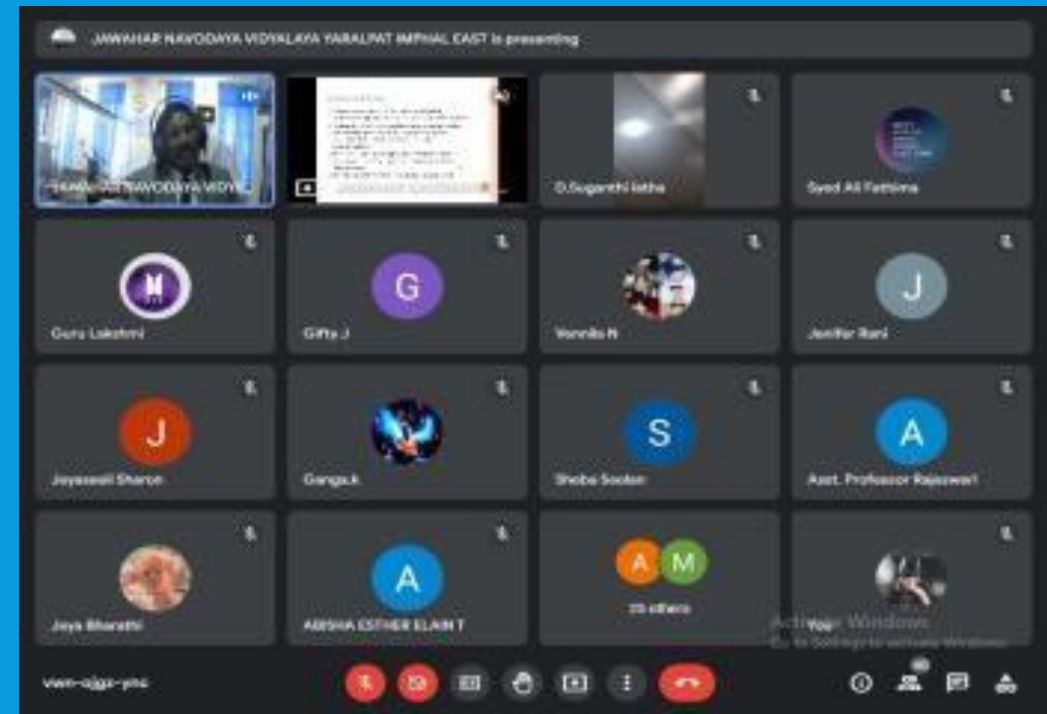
JAWAHAR NAVODAYA VIDYALAYA YARALPAT IMPHAL EAST is presenting

JAWAHAR NAVODAYA VIDY...

D.Suganthi latha

Syed Ali Fathima

M

Guru Lakshmi

G

Gifta J

Vennila R

J

Jenifer Rani

J

Jeyaseeli Sharon

Ganga.k

S

Sheba Soolan

A

Asst. Professor Rajeswari

Jeya Bharathi

A

ABISHA ESTHER ELAIN T

A M

25 others

You

Activate Windows

Go to Settings to activate Windows.

vwn-ojgz-ync